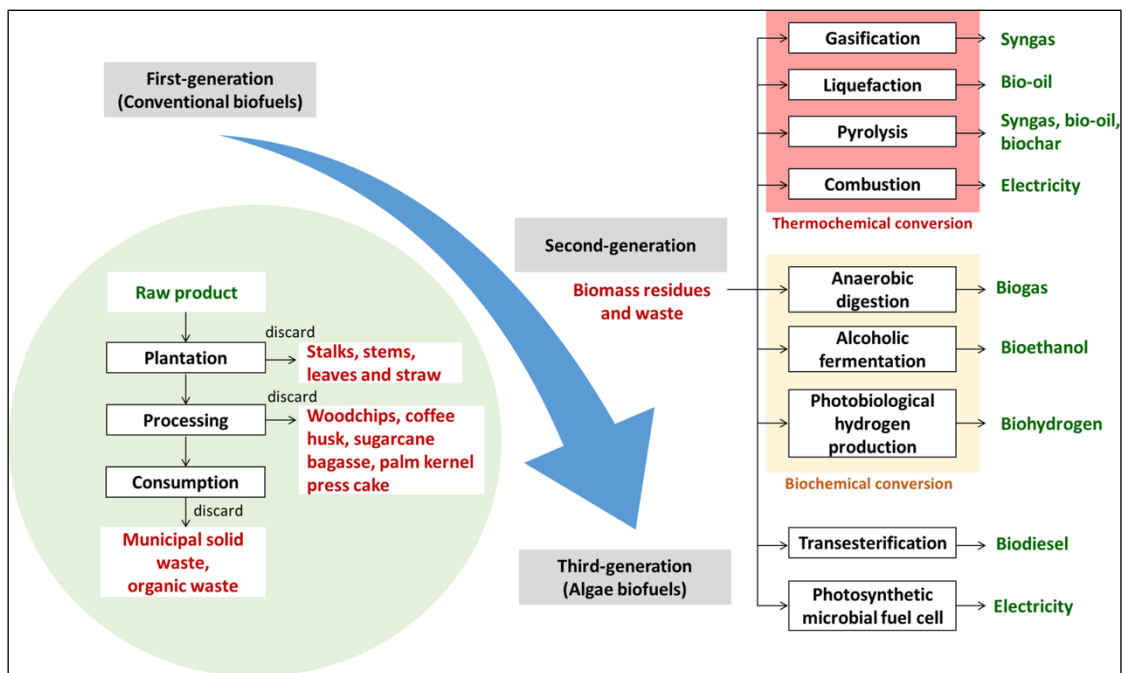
First-generation
(Conventional biofuels)

Raw product

discard

Plantation

Stalks, stems, leaves and straw

discard

Processing

Woodchips, coffee husk, sugarcane bagasse, palm kernel press cake

Consumption

discard

Municipal solid waste, organic waste

Second-generation

Biomass residues and waste

Third-generation
(Algae biofuels)

Gasification → Syngas

Liquefaction → Bio-oil

Pyrolysis → Syngas, bio-oil, biochar

Combustion → Electricity

Thermochemical conversion

Anaerobic digestion → Biogas

Alcoholic fermentation → Bioethanol

Photobiological hydrogen production → Biohydrogen

Biochemical conversion

Transesterification → Biodiesel

Photosynthetic microbial fuel cell → Electricity